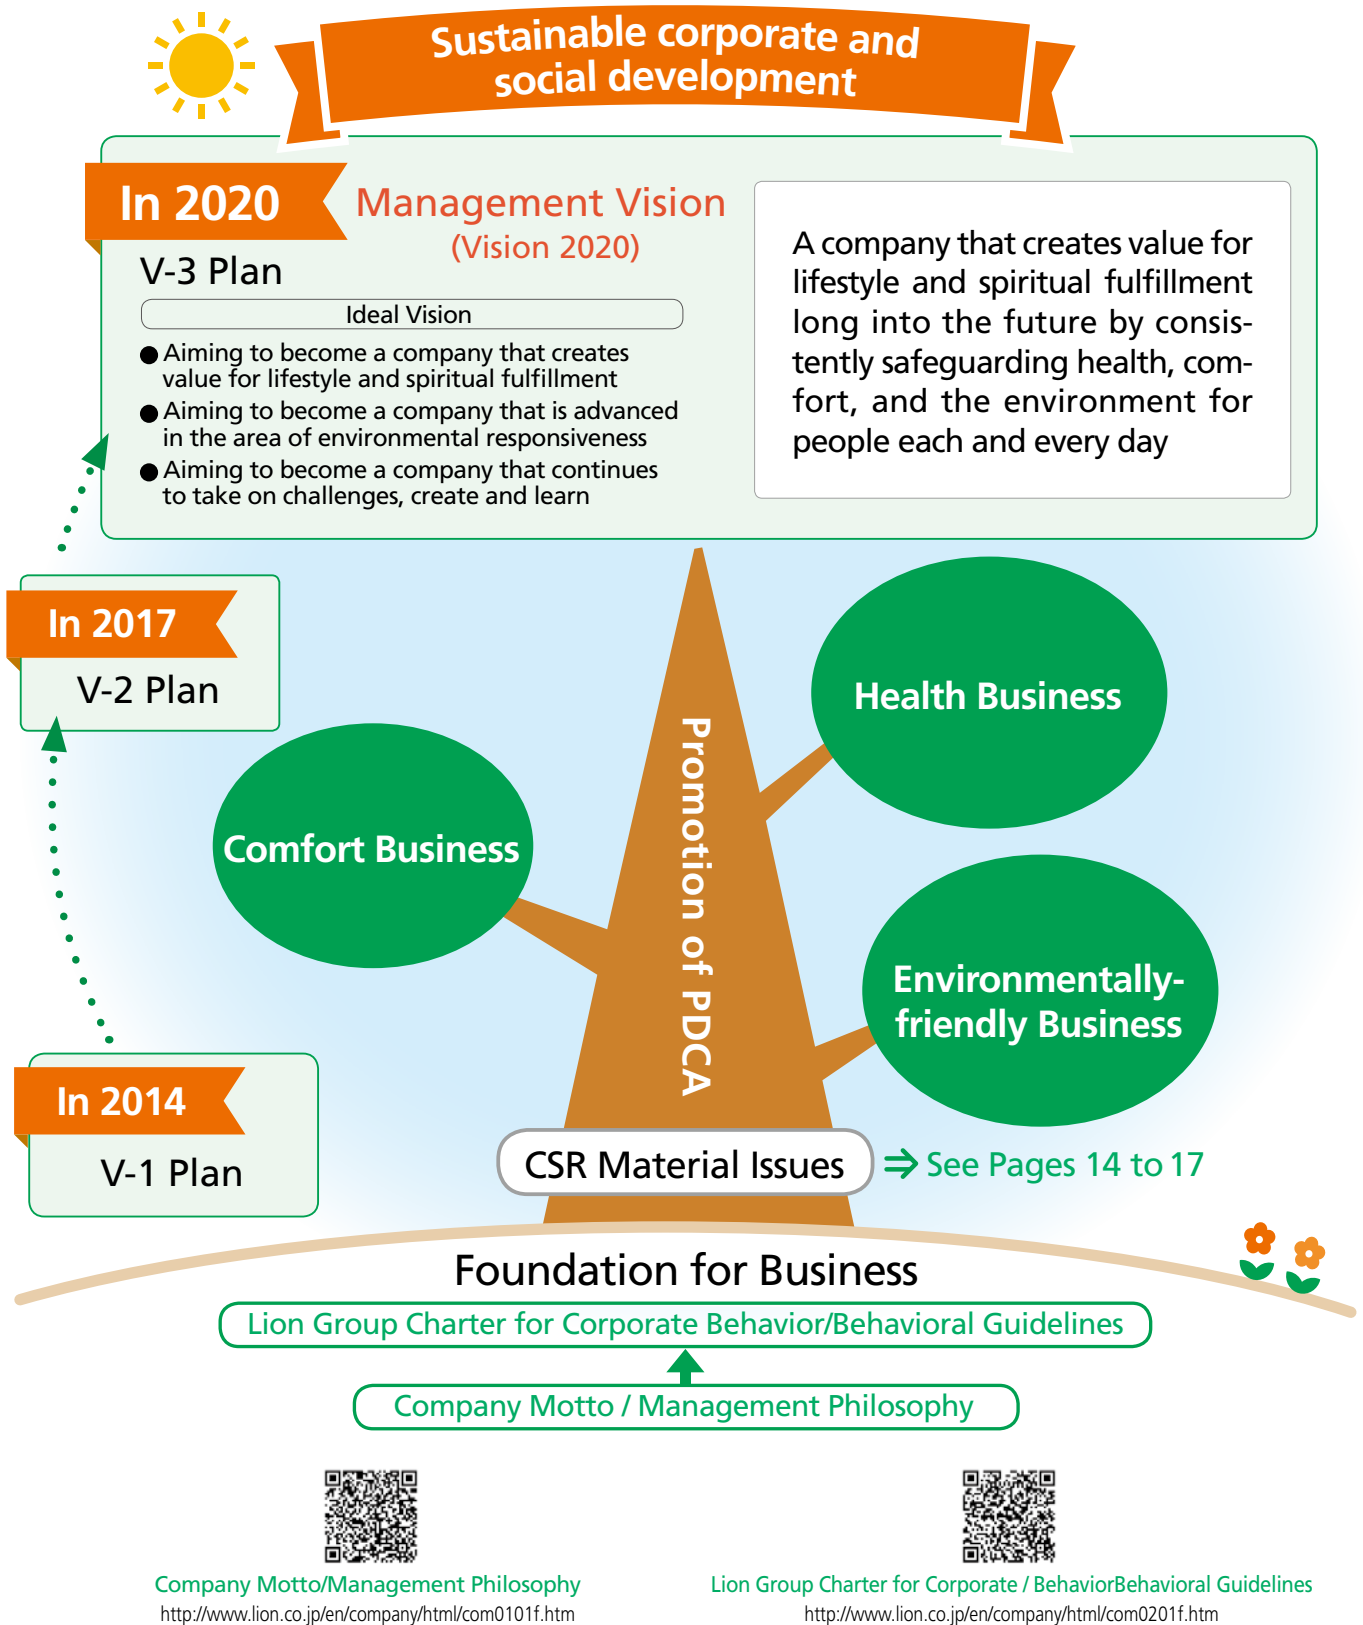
Sustainable corporate and social development

In 2020

Management Vision (Vision 2020)

V-3 Plan

Ideal Vision

● Aiming to become a company that creates value for lifestyle and spiritual fulfillment
● Aiming to become a company that is advanced in the area of environmental responsiveness
● Aiming to become a company that continues to take on challenges, create and learn

A company that creates value for lifestyle and spiritual fulfillment long into the future by consistently safeguarding health, comfort, and the environment for people each and every day

In 2017

V-2 Plan

Health Business

Comfort Business

Promotion of PDCA

Environmentally-friendly Business

In 2014

V-1 Plan

CSR Material Issues

⇒ See Pages 14 to 17

Foundation for Business

Lion Group Charter for Corporate Behavior/Behavioral Guidelines

Company Motto / Management Philosophy

Company Motto/Management Philosophy
http://www.lion.co.jp/en/company/html/com0101f.htm

Lion Group Charter for Corporate / BehaviorBehavioral Guidelines
http://www.lion.co.jp/en/company/html/com0201f.htm